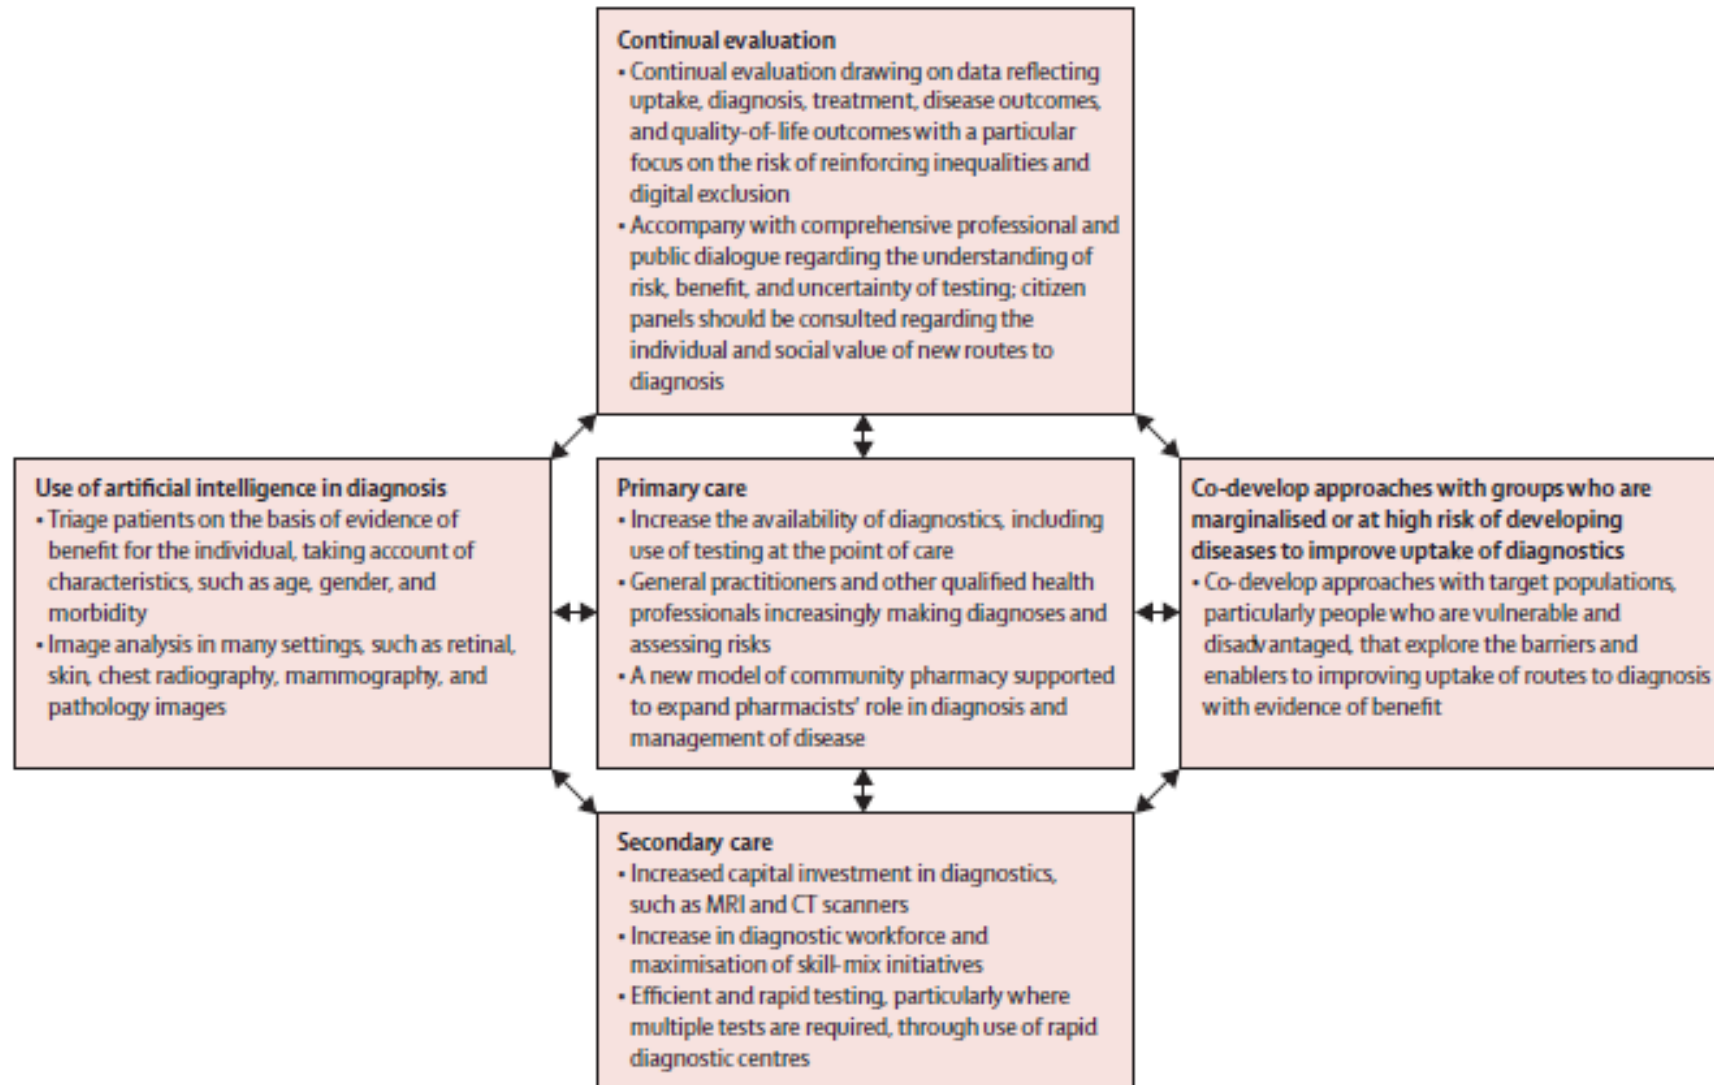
Continual evaluation
• Continual evaluation drawing on data reflecting uptake, diagnosis, treatment, disease outcomes, and quality-of-life outcomes with a particular focus on the risk of reinforcing inequalities and digital exclusion
• Accompany with comprehensive professional and public dialogue regarding the understanding of risk, benefit, and uncertainty of testing; citizen panels should be consulted regarding the individual and social value of new routes to diagnosis

Use of artificial intelligence in diagnosis
• Triage patients on the basis of evidence of benefit for the individual, taking account of characteristics, such as age, gender, and morbidity
• Image analysis in many settings, such as retinal, skin, chest radiography, mammography, and pathology images

Primary care
• Increase the availability of diagnostics, including use of testing at the point of care
• General practitioners and other qualified health professionals increasingly making diagnoses and assessing risks
• A new model of community pharmacy supported to expand pharmacists' role in diagnosis and management of disease

Co-develop approaches with groups who are marginalised or at high risk of developing diseases to improve uptake of diagnostics
• Co-develop approaches with target populations, particularly people who are vulnerable and disadvantaged, that explore the barriers and enablers to improving uptake of routes to diagnosis with evidence of benefit

Secondary care
• Increased capital investment in diagnostics, such as MRI and CT scanners
• Increase in diagnostic workforce and maximisation of skill-mix initiatives
• Efficient and rapid testing, particularly where multiple tests are required, through use of rapid diagnostic centres